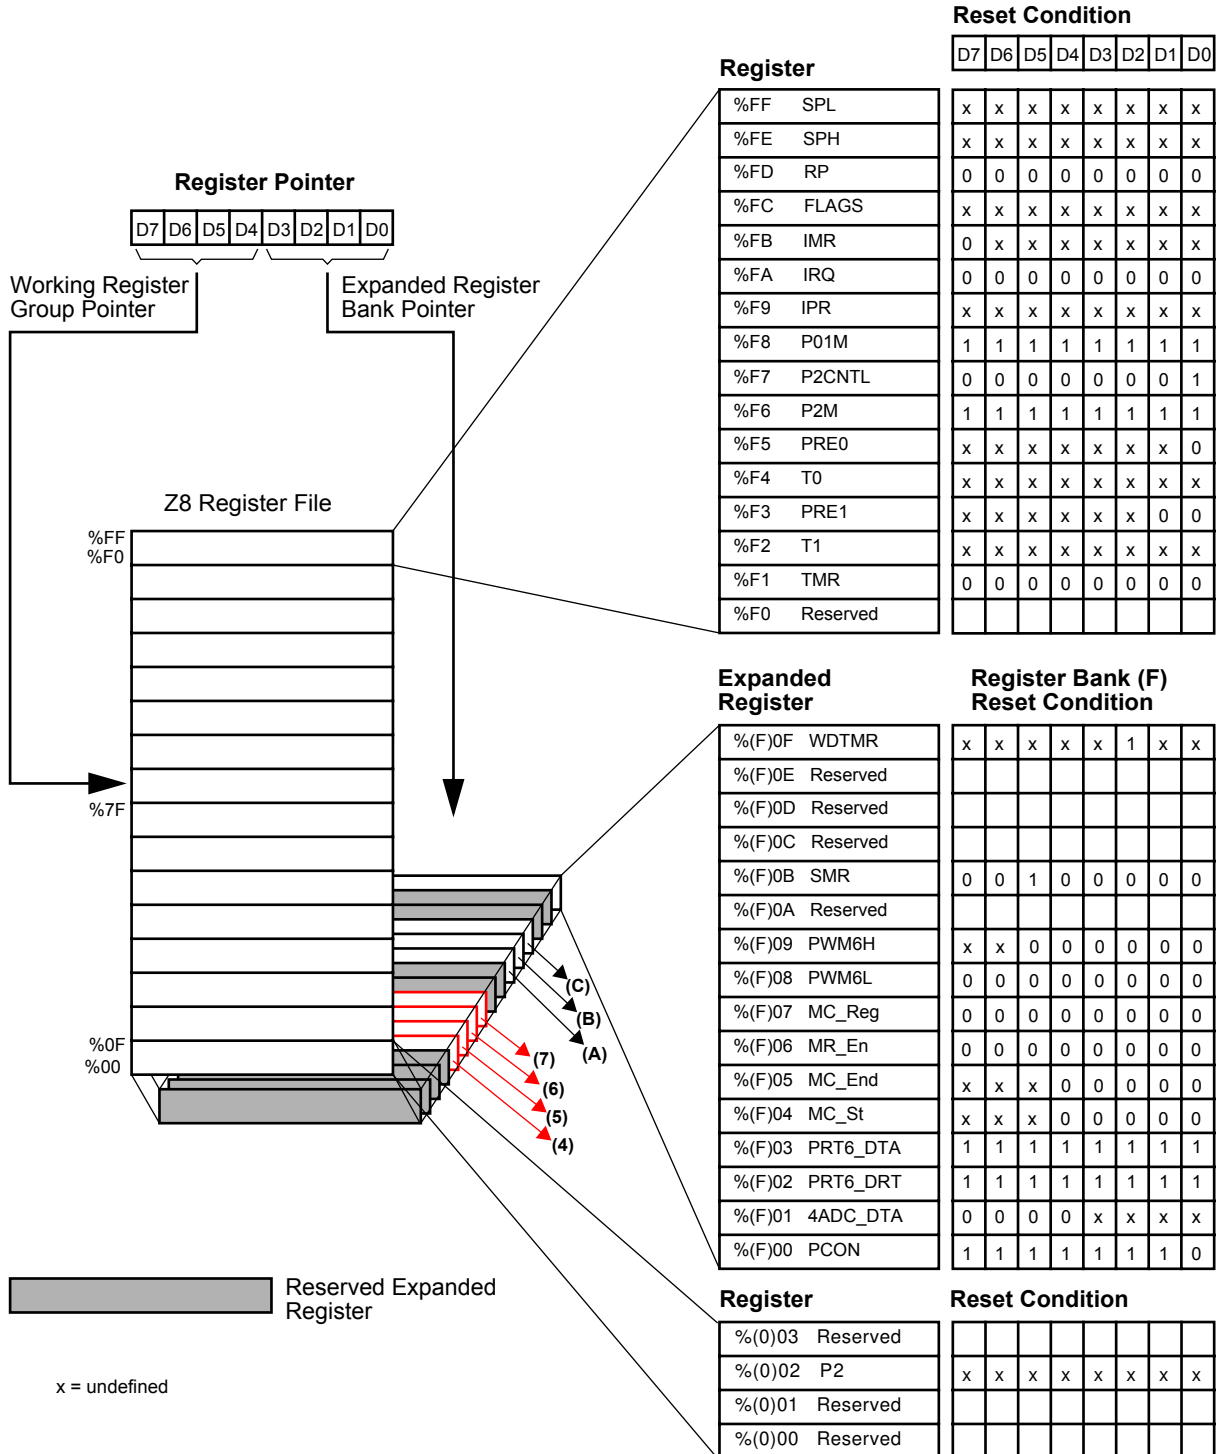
Register Pointer

| D7 | D6 | D5 | D4 | D3 | D2 | D1 | D0 |
|---|---|---|---|---|---|---|---|

Working Register Group Pointer

Expanded Register Bank Pointer

Z8 Register File

%FF
%F0

%7F

%0F
%00

(C)
(B)
(A)
(7)
(6)
(5)
(4)

Reserved Expanded Register

x = undefined

Reset Condition

| Register | D7 | D6 | D5 | D4 | D3 | D2 | D1 | D0 |
|---|---|---|---|---|---|---|---|---|
| %FF SPL | x | x | x | x | x | x | x | x |
| %FE SPH | x | x | x | x | x | x | x | x |
| %FD RP | 0 | 0 | 0 | 0 | 0 | 0 | 0 | 0 |
| %FC FLAGS | x | x | x | x | x | x | x | x |
| %FB IMR | 0 | x | x | x | x | x | x | x |
| %FA IRQ | 0 | 0 | 0 | 0 | 0 | 0 | 0 | 0 |
| %F9 IPR | x | x | x | x | x | x | x | x |
| %F8 P01M | 1 | 1 | 1 | 1 | 1 | 1 | 1 | 1 |
| %F7 P2CNTL | 0 | 0 | 0 | 0 | 0 | 0 | 0 | 1 |
| %F6 P2M | 1 | 1 | 1 | 1 | 1 | 1 | 1 | 1 |
| %F5 PRE0 | x | x | x | x | x | x | x | 0 |
| %F4 T0 | x | x | x | x | x | x | x | x |
| %F3 PRE1 | x | x | x | x | x | x | 0 | 0 |
| %F2 T1 | x | x | x | x | x | x | x | x |
| %F1 TMR | 0 | 0 | 0 | 0 | 0 | 0 | 0 | 0 |
| %F0 Reserved | | | | | | | | |

Expanded Register

Register Bank (F) Reset Condition

| Expanded Register | | | | | | | | |
|---|---|---|---|---|---|---|---|---|
| %(F)0F WDTMR | x | x | x | x | x | 1 | x | x |
| %(F)0E Reserved | | | | | | | | |
| %(F)0D Reserved | | | | | | | | |
| %(F)0C Reserved | | | | | | | | |
| %(F)0B SMR | 0 | 0 | 1 | 0 | 0 | 0 | 0 | 0 |
| %(F)0A Reserved | | | | | | | | |
| %(F)09 PWM6H | x | x | 0 | 0 | 0 | 0 | 0 | 0 |
| %(F)08 PWM6L | 0 | 0 | 0 | 0 | 0 | 0 | 0 | 0 |
| %(F)07 MC_Reg | 0 | 0 | 0 | 0 | 0 | 0 | 0 | 0 |
| %(F)06 MR_En | 0 | 0 | 0 | 0 | 0 | 0 | 0 | 0 |
| %(F)05 MC_End | x | x | x | 0 | 0 | 0 | 0 | 0 |
| %(F)04 MC_St | x | x | x | 0 | 0 | 0 | 0 | 0 |
| %(F)03 PRT6_DTA | 1 | 1 | 1 | 1 | 1 | 1 | 1 | 1 |
| %(F)02 PRT6_DRT | 1 | 1 | 1 | 1 | 1 | 1 | 1 | 1 |
| %(F)01 4ADC_DTA | 0 | 0 | 0 | 0 | x | x | x | x |
| %(F)00 PCON | 1 | 1 | 1 | 1 | 1 | 1 | 1 | 0 |

Register

Reset Condition

| Register | | | | | | | | |
|---|---|---|---|---|---|---|---|---|
| %(0)03 Reserved | | | | | | | | |
| %(0)02 P2 | x | x | x | x | x | x | x | x |
| %(0)01 Reserved | | | | | | | | |
| %(0)00 Reserved | | | | | | | | |